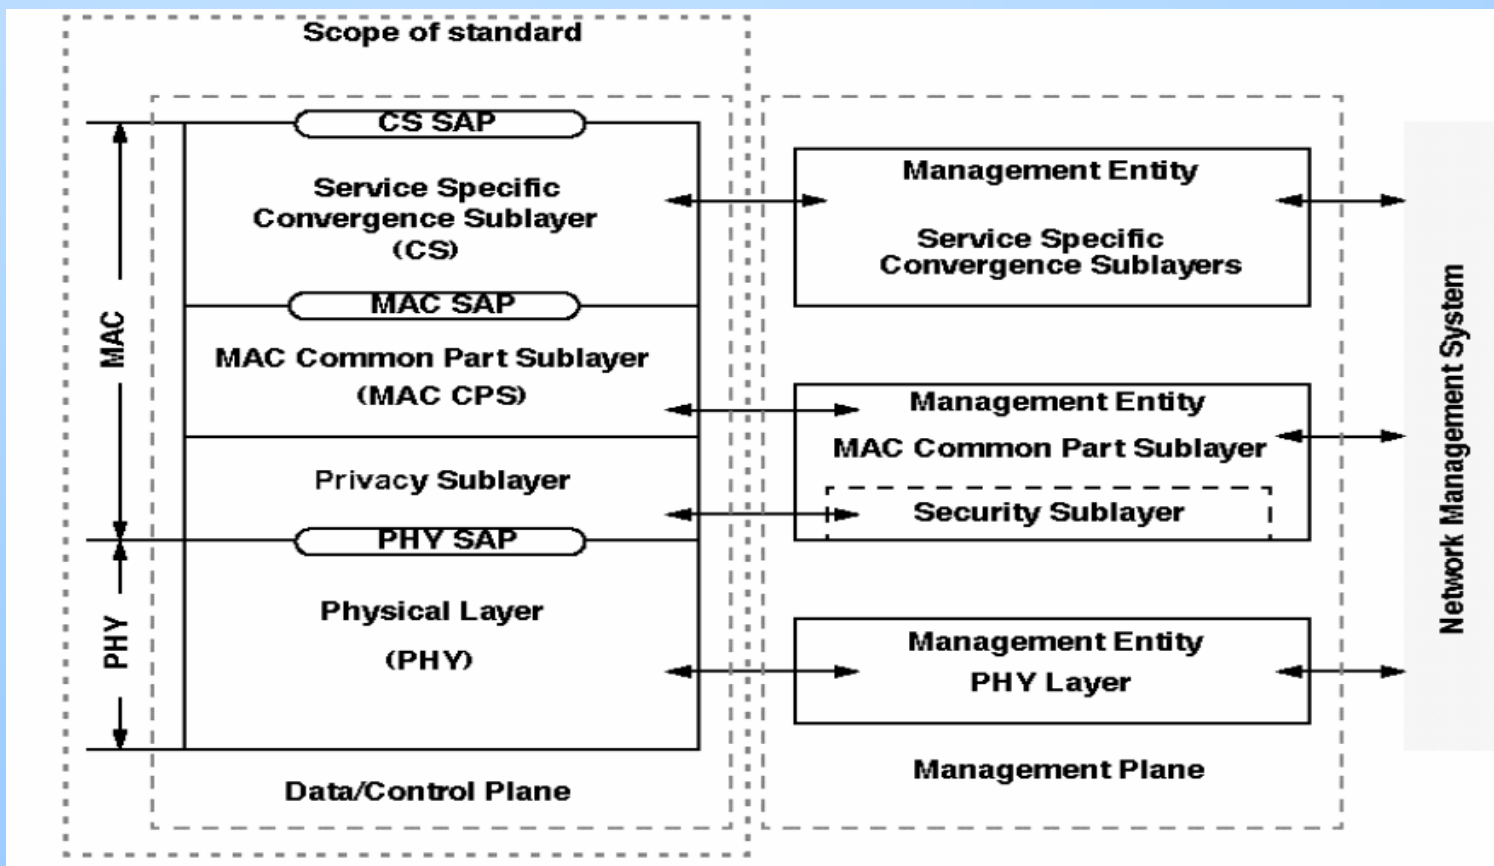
Scope of standard

CS SAP

Service Specific Convergence Sublayer (CS)

MAC SAP

MAC Common Part Sublayer (MAC CPS)

Privacy Sublayer

PHY SAP

Physical Layer (PHY)

MAC

PHY

Data/Control Plane

Management Entity

Service Specific Convergence Sublayers

Management Entity

MAC Common Part Sublayer

Security Sublayer

Management Entity

PHY Layer

Management Plane

Network Management System